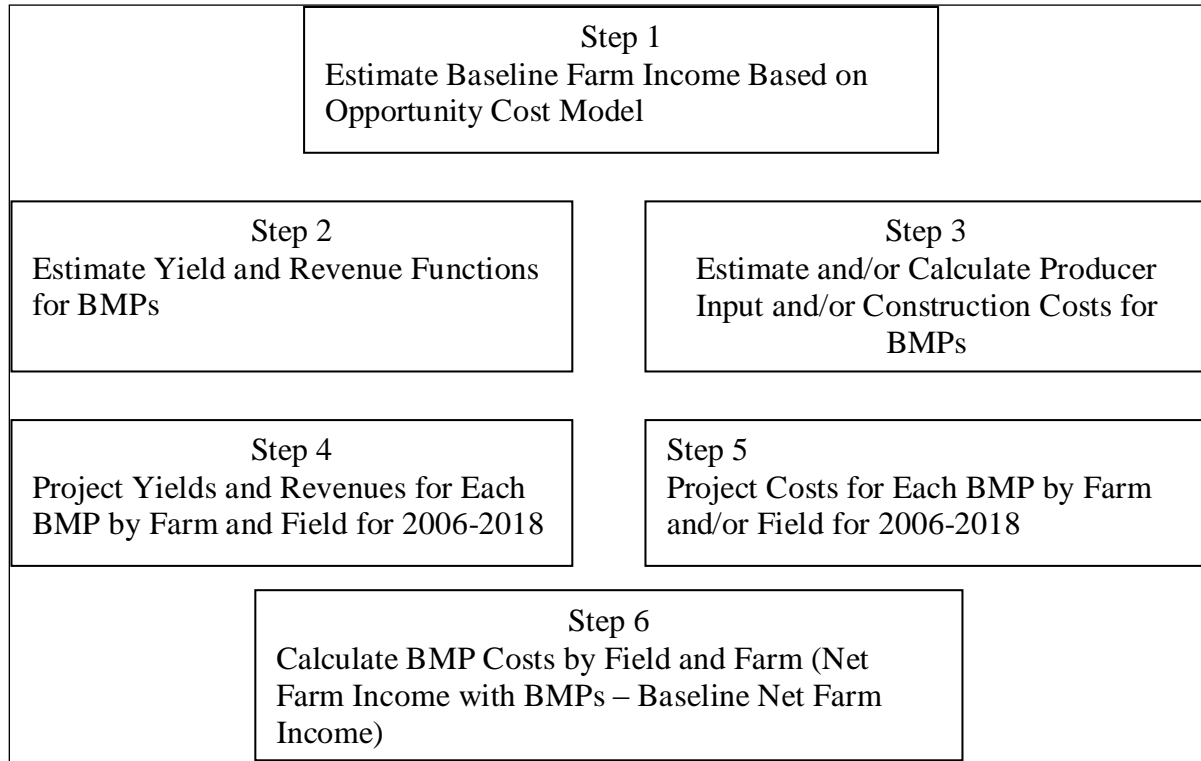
Step 1
Estimate Baseline Farm Income Based on Opportunity Cost Model

Step 2
Estimate Yield and Revenue Functions for BMPs

Step 3
Estimate and/or Calculate Producer Input and/or Construction Costs for BMPs

Step 4
Project Yields and Revenues for Each BMP by Farm and Field for 2006-2018

Step 5
Project Costs for Each BMP by Farm and/or Field for 2006-2018

Step 6
Calculate BMP Costs by Field and Farm (Net Farm Income with BMPs – Baseline Net Farm Income)